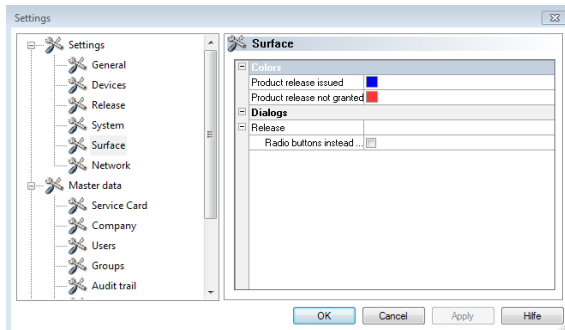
Settings

Settings
General
Devices
Release
System
Surface
Network
Master data
Service Card
Company
Users
Groups
Audit trail

Surface

Colors
Product release issued
Product release not granted
Dialogs
Release
Radio buttons instead ...

OK
Cancel
Apply
Hilfe